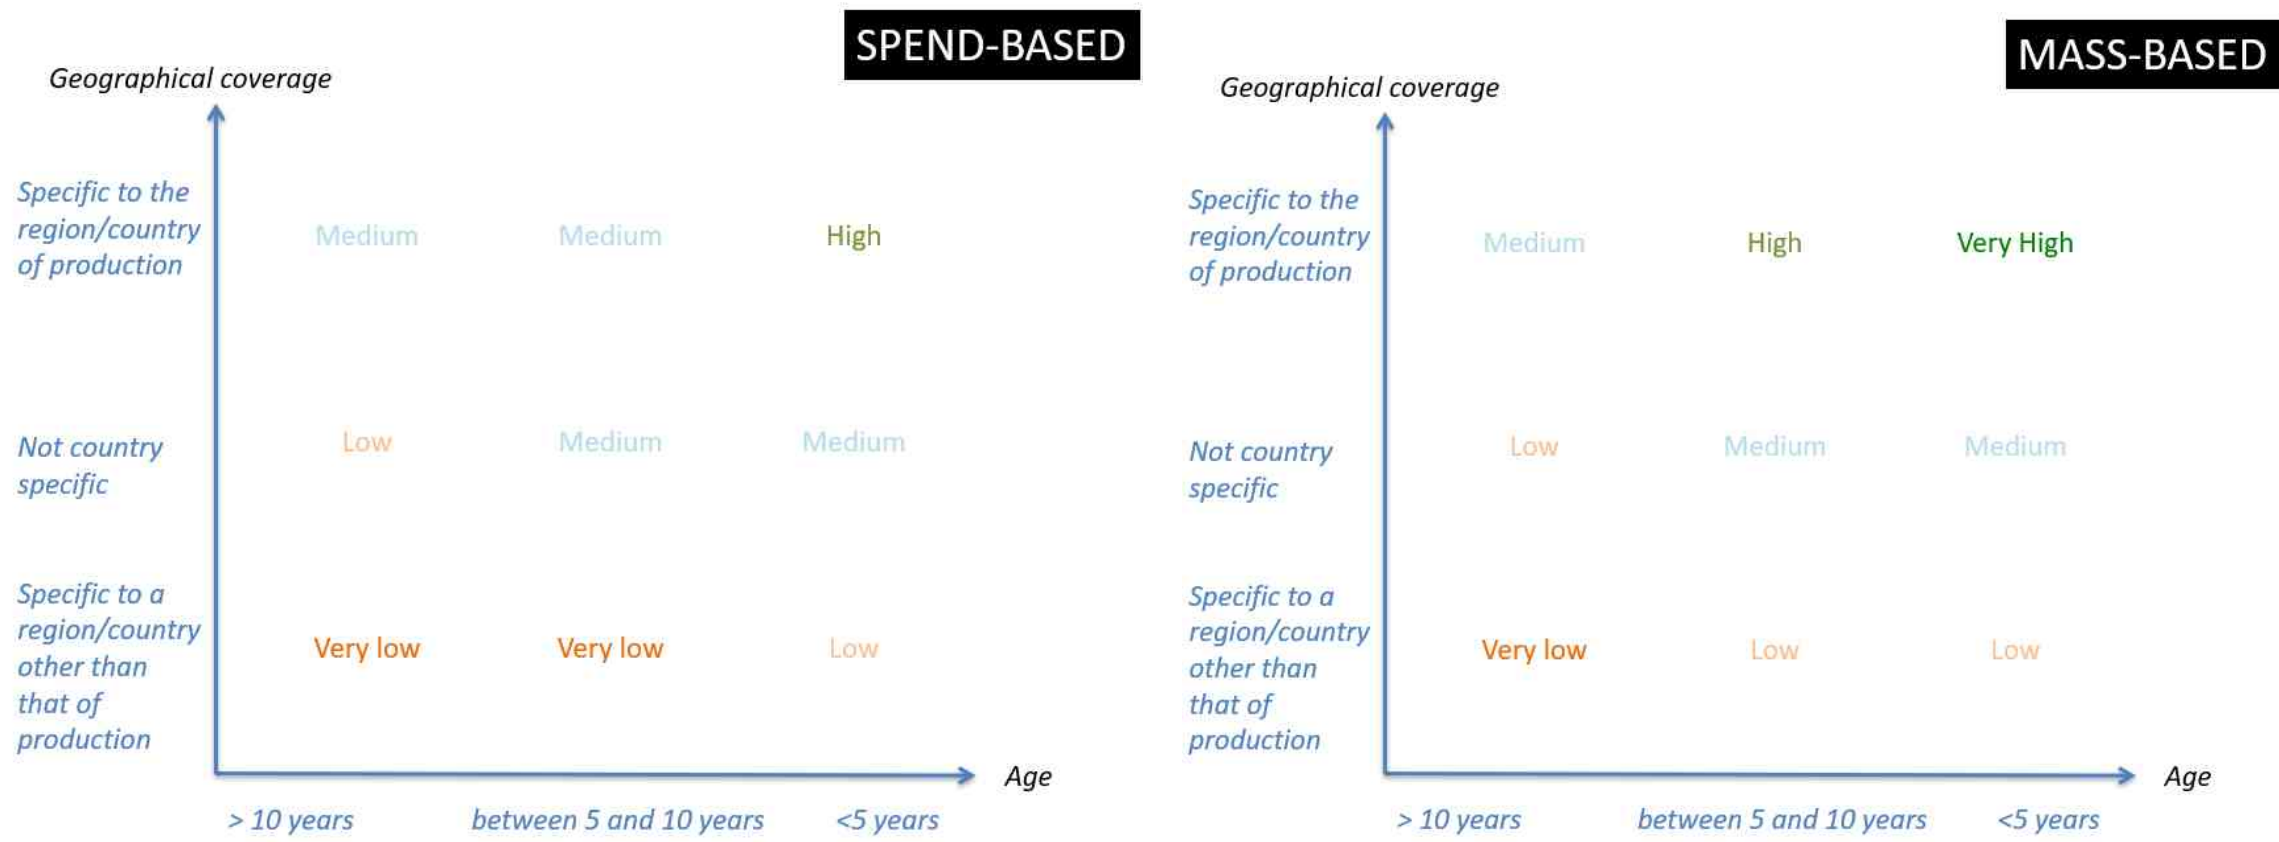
SPEND-BASED

Geographical coverage

| | > 10 years | between 5 and 10 years | <5 years |
|---|---|---|---|
| Specific to the region/country of production | Medium | Medium | High |
| Not country specific | Low | Medium | Medium |
| Specific to a region/country other than that of production | Very low | Very low | Low |

Age

MASS-BASED

Geographical coverage

| | > 10 years | between 5 and 10 years | <5 years |
|---|---|---|---|
| Specific to the region/country of production | Medium | High | Very High |
| Not country specific | Low | Medium | Medium |
| Specific to a region/country other than that of production | Very low | Low | Low |

Age